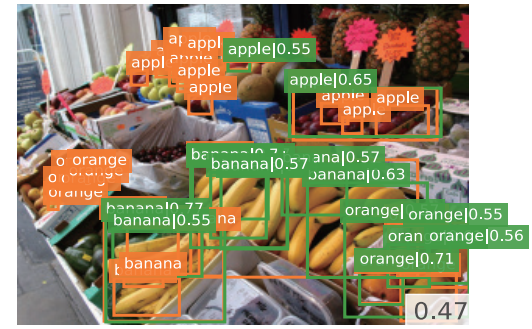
apple
apple
apple|0.55
apple
apple
apple
apple|0.65
apple
apple
apple
orange
orange
orange
orange
banana|0.7
banana|0.57
banana|0.57
banana|0.63
banana|0.77
banana|0.55
na
orange
orange|0.55
oran
orange|0.56
banana
orange|0.71
0.47